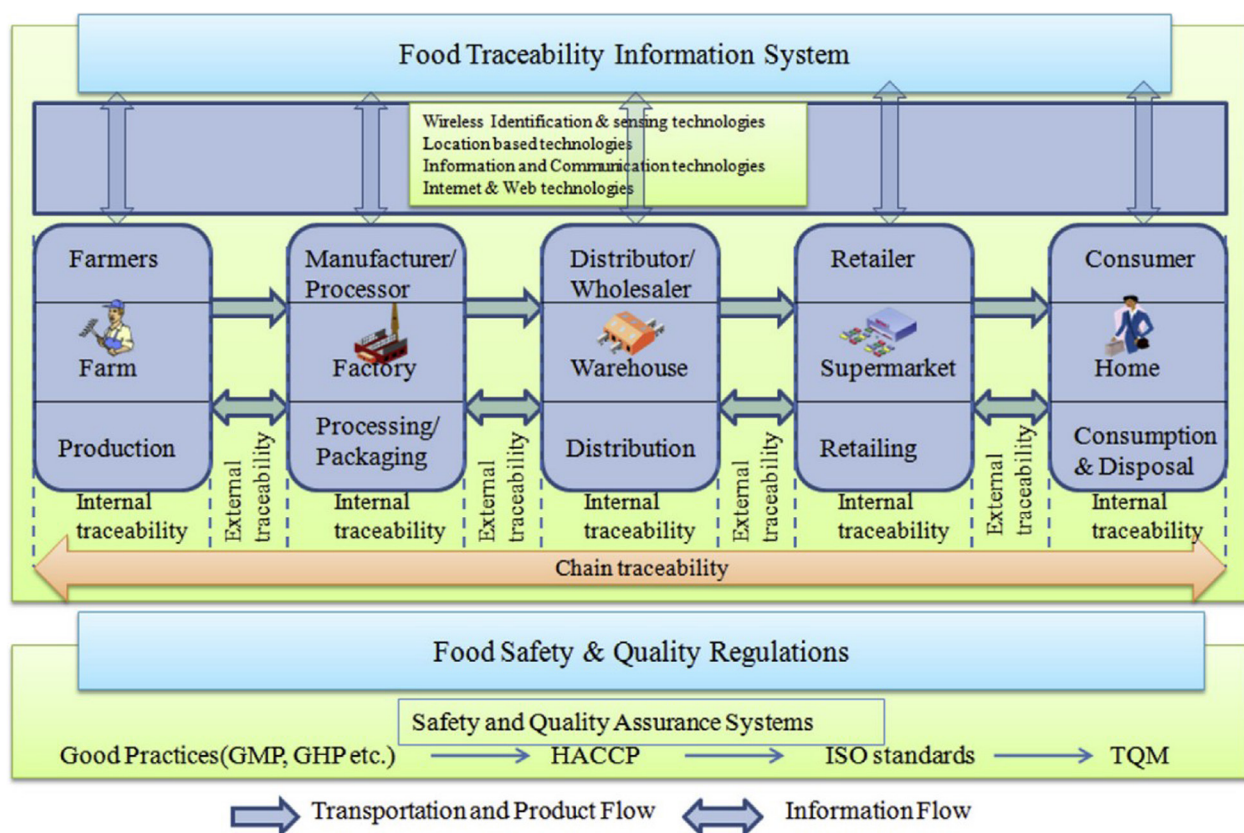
Food Traceability Information System

Wireless Identification & sensing technologies
Location based technologies
Information and Communication technologies
Internet & Web technologies

Farmers
Farm
Production
Internal traceability

External traceability

Manufacturer/ Processor
Factory
Processing/ Packaging
Internal traceability

External traceability

Distributor/ Wholesaler
Warehouse
Distribution
Internal traceability

External traceability

Retailer
Supermarket
Retailing
Internal traceability

External traceability

Consumer
Home
Consumption & Disposal
Internal traceability

Chain traceability

Food Safety & Quality Regulations

Safety and Quality Assurance Systems

Good Practices(GMP, GHP etc.) → HACCP → ISO standards → TQM

Transportation and Product Flow
Information Flow